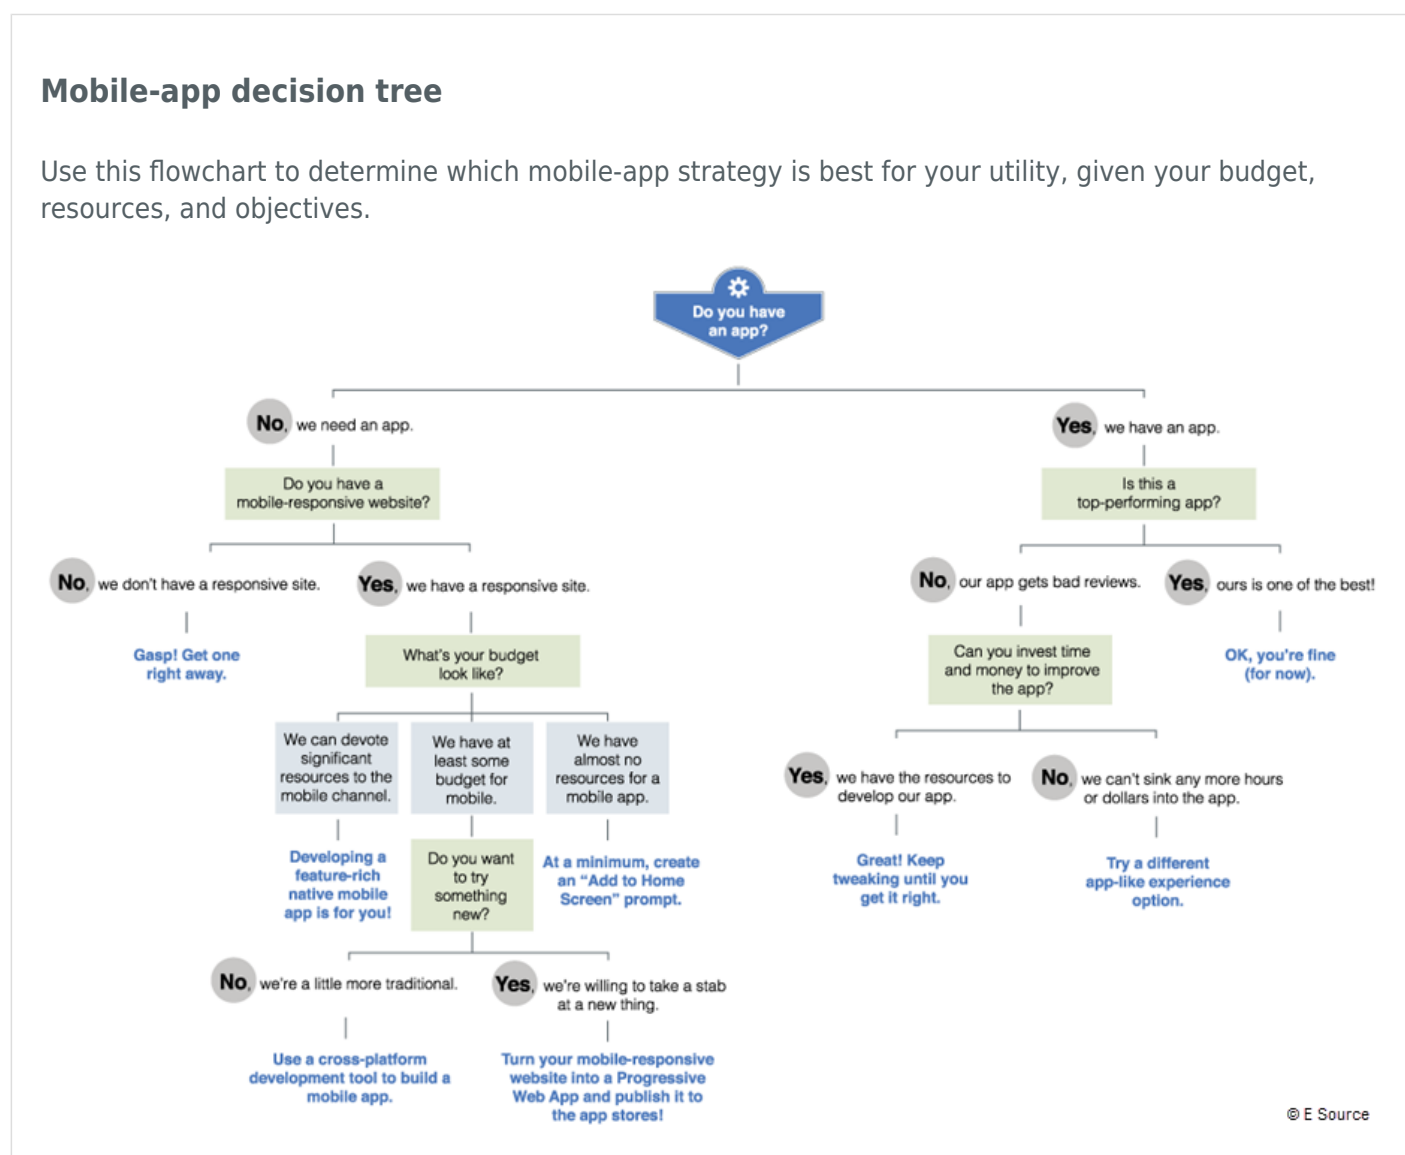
Mobile-app decision tree

Use this flowchart to determine which mobile-app strategy is best for your utility, given your budget, resources, and objectives.

Do you have an app?

No, we need an app.

Do you have a mobile-responsive website?

No, we don't have a responsive site.

Gasp! Get one right away.

Yes, we have a responsive site.

What's your budget look like?

We can devote significant resources to the mobile channel.

Developing a feature-rich native mobile app is for you!

We have at least some budget for mobile.

Do you want to try something new?

No, we're a little more traditional.

Use a cross-platform development tool to build a mobile app.

Yes, we're willing to take a stab at a new thing.

Turn your mobile-responsive website into a Progressive Web App and publish it to the app stores!

We have almost no resources for a mobile app.

At a minimum, create an "Add to Home Screen" prompt.

Yes, we have an app.

Is this a top-performing app?

No, our app gets bad reviews.

Can you invest time and money to improve the app?

Yes, we have the resources to develop our app.

Great! Keep tweaking until you get it right.

No, we can't sink any more hours or dollars into the app.

Try a different app-like experience option.

Yes, ours is one of the best!

OK, you're fine (for now).

© E Source